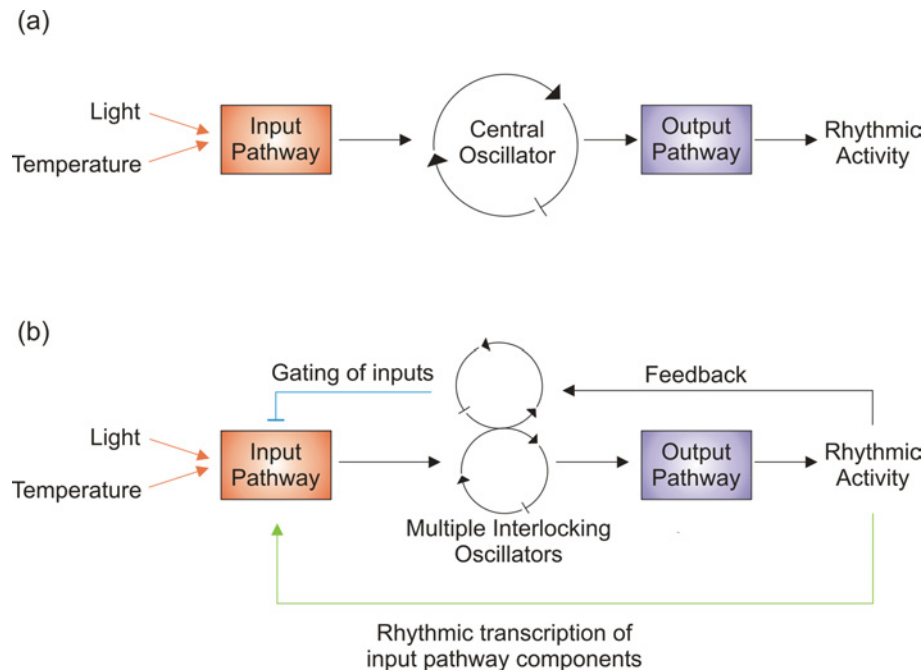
(a)

Light

Temperature

Input Pathway

Central Oscillator

Output Pathway

Rhythmic Activity

(b)

Gating of inputs

Feedback

Light

Temperature

Input Pathway

Multiple Interlocking Oscillators

Output Pathway

Rhythmic Activity

Rhythmic transcription of input pathway components